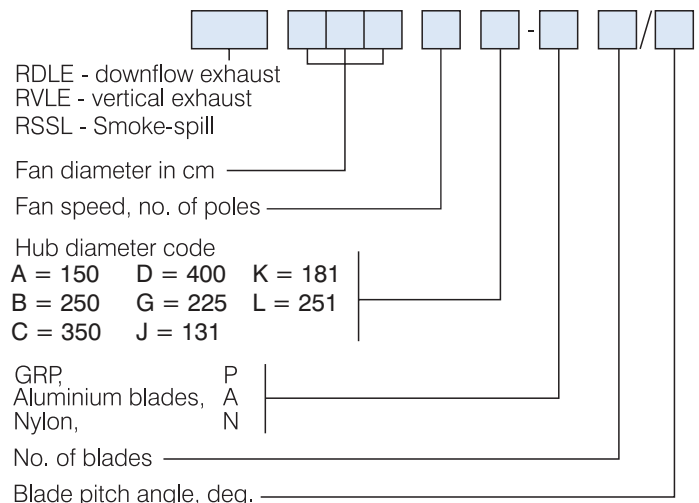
- /

RDLE - downflow exhaust
RVLE - vertical exhaust
RSSL - Smoke-spill

Fan diameter in cm

Fan speed, no. of poles

Hub diameter code
A = 150 D = 400 K = 181
B = 250 G = 225 L = 251
C = 350 J = 131

GRP, P
Aluminium blades, A
Nylon, N

No. of blades

Blade pitch angle, deg.